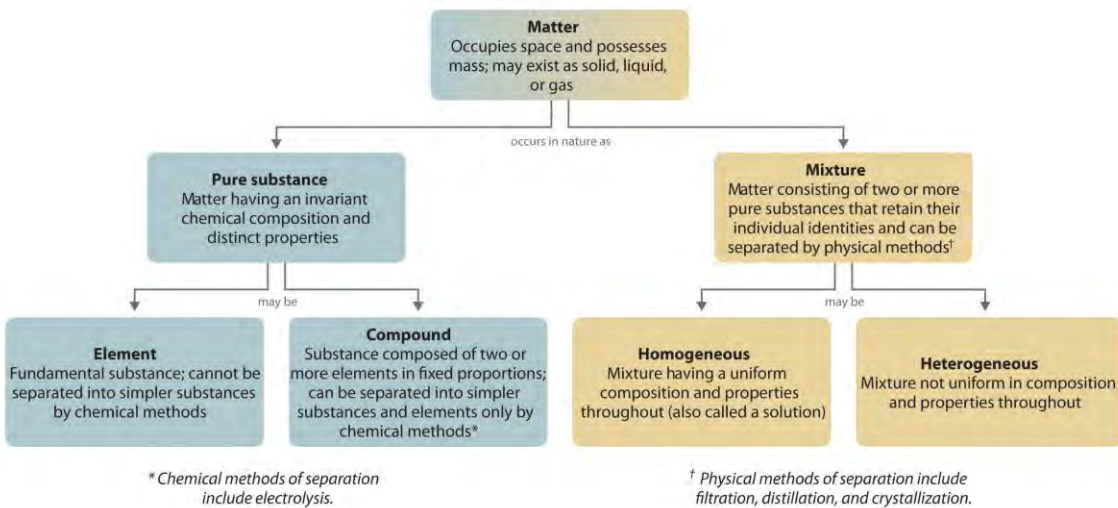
**Matter**
Occupies space and possesses mass; may exist as solid, liquid, or gas

occurs in nature as

**Pure substance**
Matter having an invariant chemical composition and distinct properties

may be

**Element**
Fundamental substance; cannot be separated into simpler substances by chemical methods

**Compound**
Substance composed of two or more elements in fixed proportions; can be separated into simpler substances and elements only by chemical methods*

**Mixture**
Matter consisting of two or more pure substances that retain their individual identities and can be separated by physical methods†

may be

**Homogeneous**
Mixture having a uniform composition and properties throughout (also called a solution)

**Heterogeneous**
Mixture not uniform in composition and properties throughout

* Chemical methods of separation include electrolysis.

† Physical methods of separation include filtration, distillation, and crystallization.